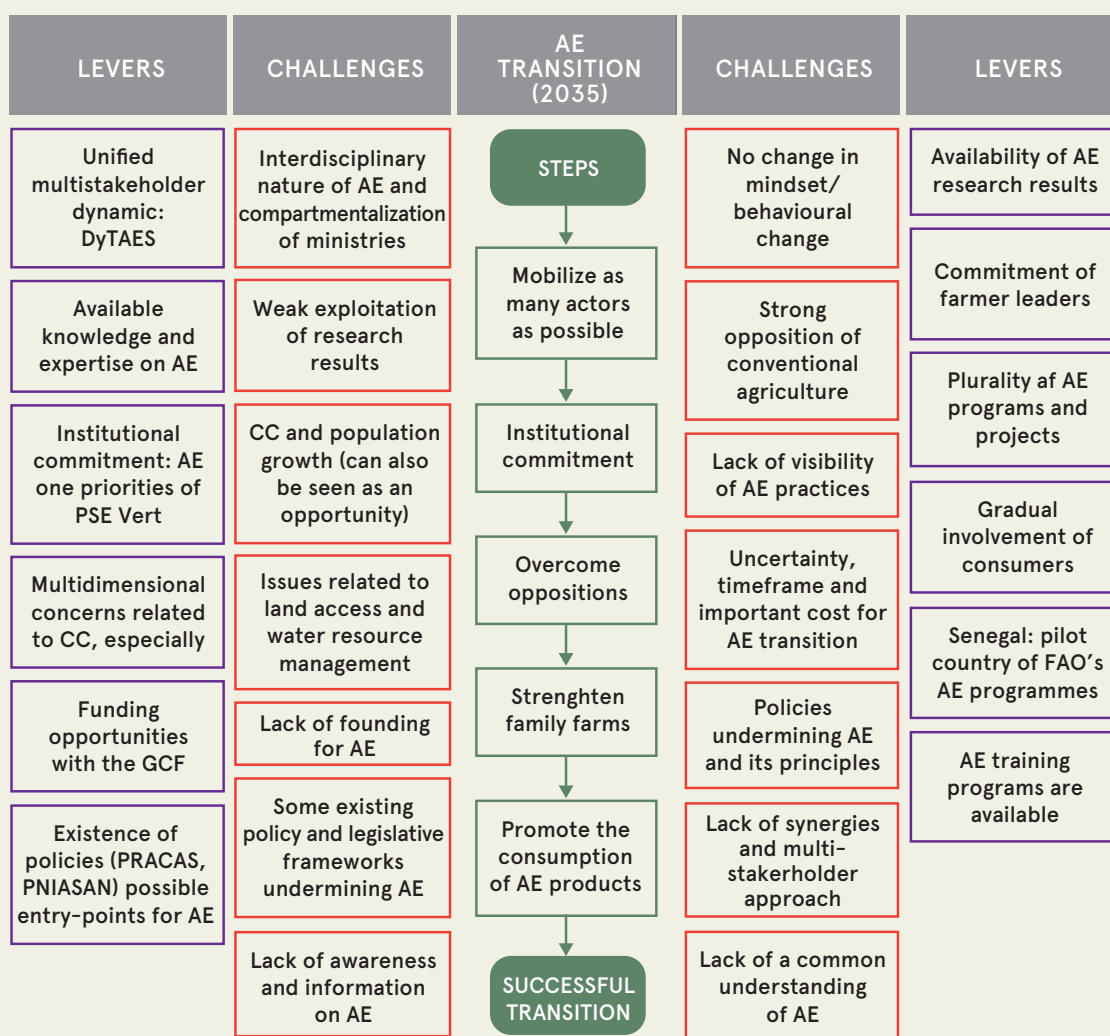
LEVERS

CHALLENGES

AE TRANSITION (2035)

CHALLENGES

LEVERS

Unified multistakeholder dynamic: DyTAES

Available knowledge and expertise on AE

Institutional commitment: AE one priorities of PSE Vert

Multidimensional concerns related to CC, especially

Funding opportunities with the GCF

Existence of policies (PRACAS, PNIASAN) possible entry-points for AE

Interdisciplinary nature of AE and compartmentalization of ministries

Weak exploitation of research results

CC and population growth (can also be seen as an opportunity)

Issues related to land access and water resource management

Lack of founding for AE

Some existing policy and legislative frameworks undermining AE

Lack of awareness and information on AE

STEPS

Mobilize as many actors as possible

Institutional commitment

Overcome oppositions

Strenghten family farms

Promote the consumption of AE products

SUCCESSFUL TRANSITION

No change in mindset/ behavioural change

Strong opposition of conventional agriculture

Lack of visibility of AE practices

Uncertainty, timeframe and important cost for AE transition

Policies undermining AE and its principles

Lack of synergies and multi-stakeholder approach

Lack of a common understanding of AE

Availability of AE research results

Commitment of farmer leaders

Plurality af AE programs and projects

Gradual involvement of consumers

Senegal: pilot country of FAO's AE programmes

AE training programs are available